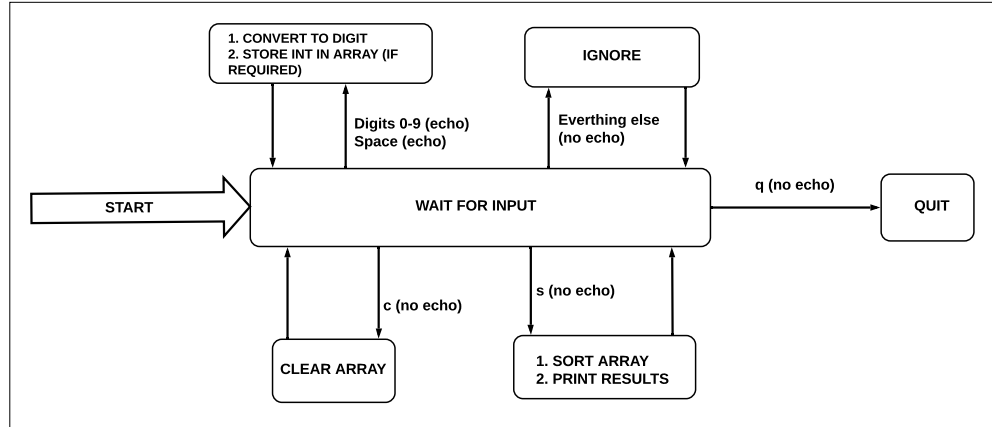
1. CONVERT TO DIGIT
2. STORE INT IN ARRAY (IF REQUIRED)

Digits 0-9 (echo)
Space (echo)

IGNORE

Everthing else
(no echo)

START

WAIT FOR INPUT

q (no echo)

QUIT

c (no echo)

s (no echo)

CLEAR ARRAY

1. SORT ARRAY
2. PRINT RESULTS